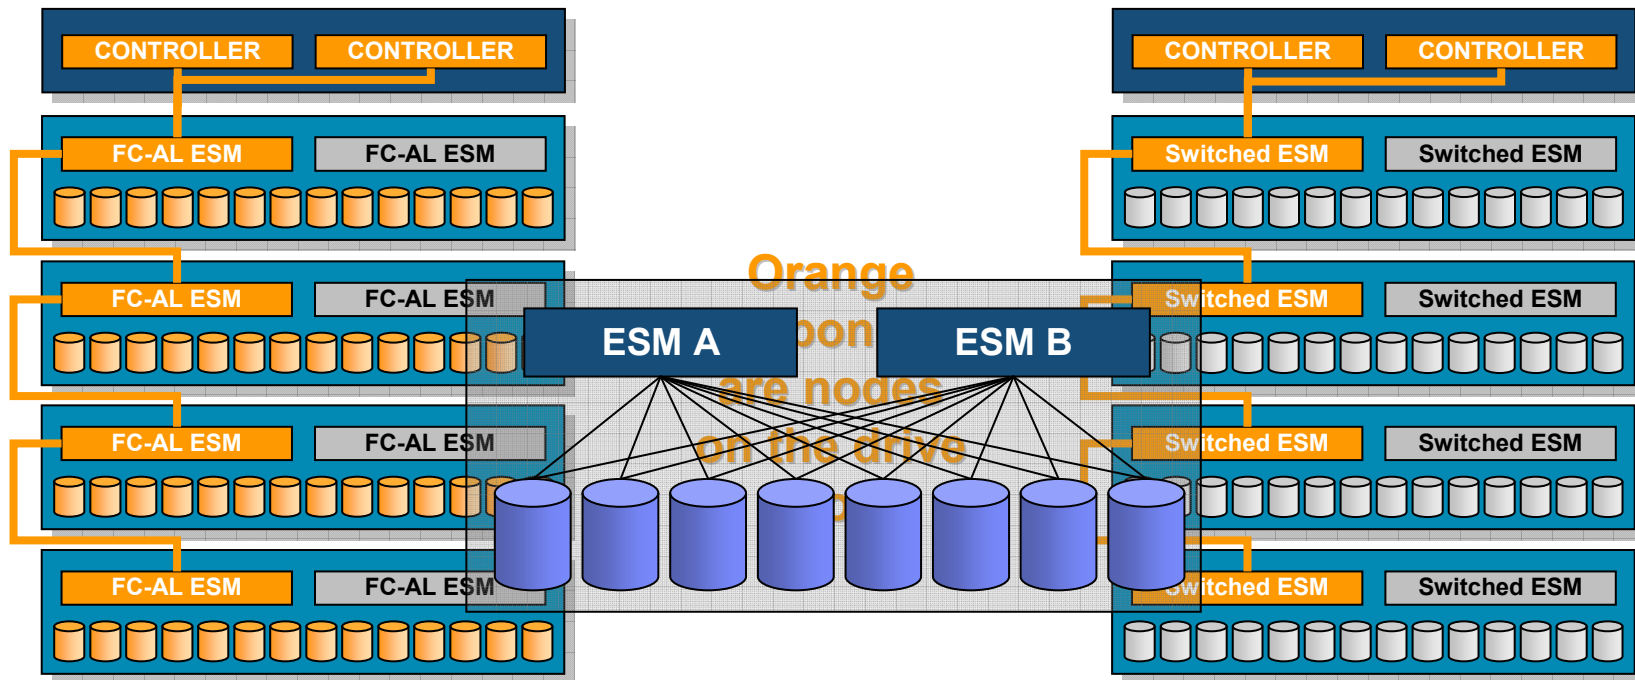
CONTROLLER CONTROLLER

FC-AL ESM FC-AL ESM

FC-AL ESM FC-AL ESM

FC-AL ESM FC-AL ESM

FC-AL ESM FC-AL ESM

CONTROLLER CONTROLLER

Switched ESM Switched ESM

Switched ESM Switched ESM

Switched ESM Switched ESM

Switched ESM Switched ESM

Orange
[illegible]pon
are nodes
on the drive
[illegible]

ESM A

ESM B